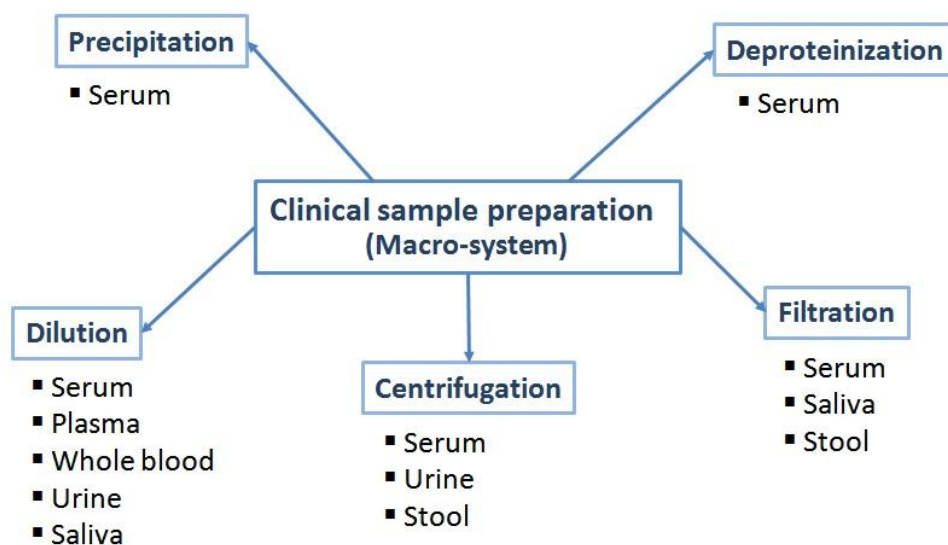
Precipitation
- Serum

Deproteinization
- Serum

Clinical sample preparation
(Macro-system)

Dilution
- Serum
- Plasma
- Whole blood
- Urine
- Saliva

Centrifugation
- Serum
- Urine
- Stool

Filtration
- Serum
- Saliva
- Stool